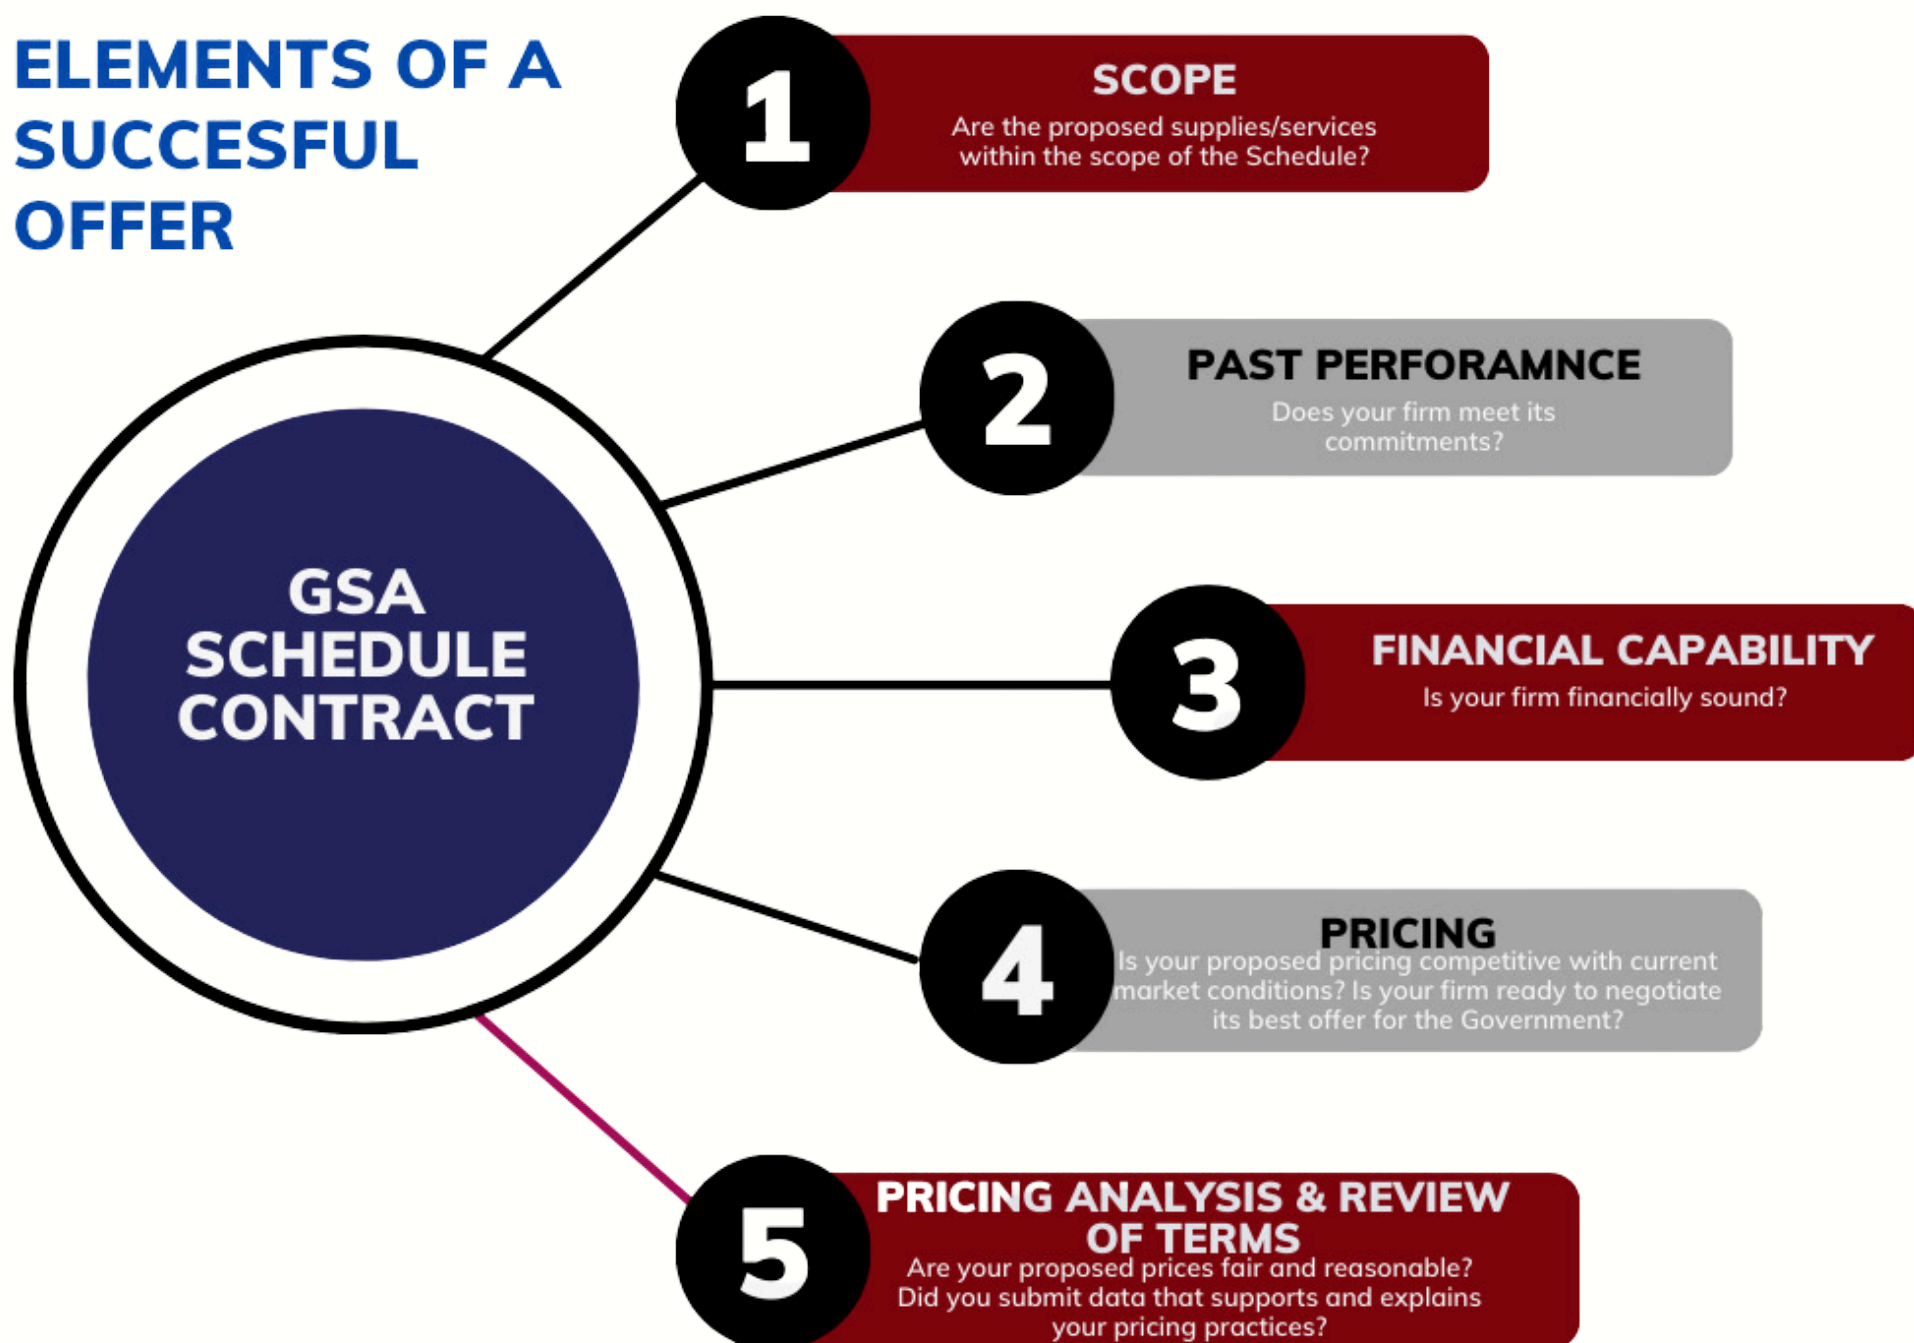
ELEMENTS OF A SUCCESFUL OFFER

GSA SCHEDULE CONTRACT

1

SCOPE

Are the proposed supplies/services within the scope of the Schedule?

2

PAST PERFORAMNCE

Does your firm meet its commitments?

3

FINANCIAL CAPABILITY

Is your firm financially sound?

4

PRICING

Is your proposed pricing competitive with current market conditions? Is your firm ready to negotiate its best offer for the Government?

5

PRICING ANALYSIS & REVIEW OF TERMS

Are your proposed prices fair and reasonable? Did you submit data that supports and explains your pricing practices?